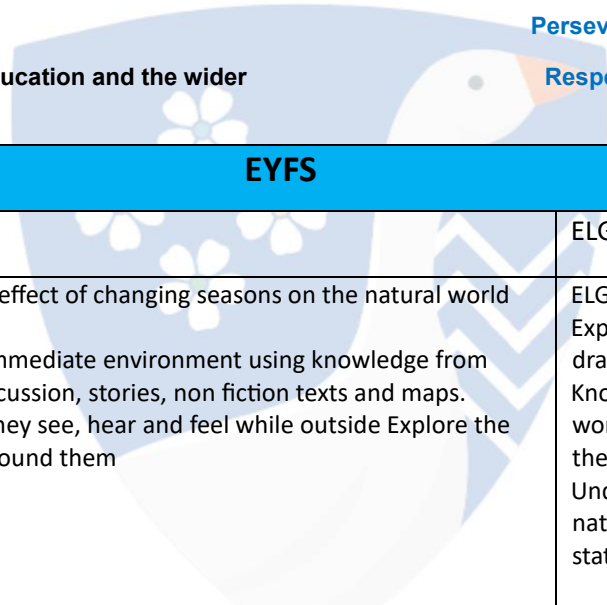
Persev

ucation and the wider

Respo

EYFS

| | ELG |
|---|---|
| effect of changing seasons on the natural world<br><br>nmediate environment using knowledge from cussion, stories, non fiction texts and maps. hey see, hear and feel while outside Explore the ound them | ELG<br>Exp<br>dra<br>Kno<br>wor<br>the<br>Und<br>nat<br>stat |